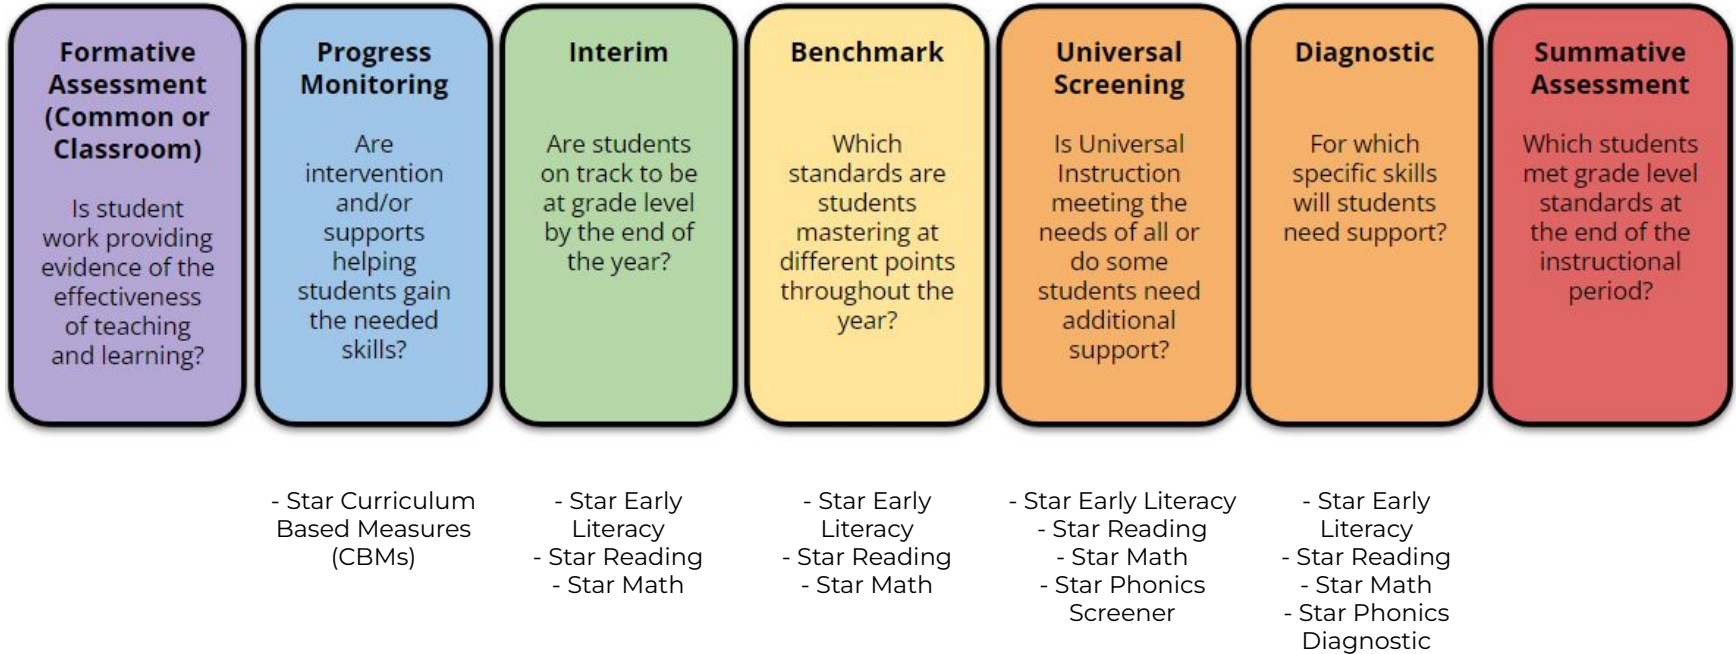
Formative Assessment (Common or Classroom)

Is student work providing evidence of the effectiveness of teaching and learning?

Progress Monitoring

Are intervention and/or supports helping students gain the needed skills?

Interim

Are students on track to be at grade level by the end of the year?

Benchmark

Which standards are students mastering at different points throughout the year?

Universal Screening

Is Universal Instruction meeting the needs of all or do some students need additional support?

Diagnostic

For which specific skills will students need support?

Summative Assessment

Which students met grade level standards at the end of the instructional period?

- Star Curriculum Based Measures (CBMs)

- Star Early Literacy
- Star Reading
- Star Math

- Star Early Literacy
- Star Reading
- Star Math

- Star Early Literacy
- Star Reading
- Star Math
- Star Phonics Screener

- Star Early Literacy
- Star Reading
- Star Math
- Star Phonics Diagnostic